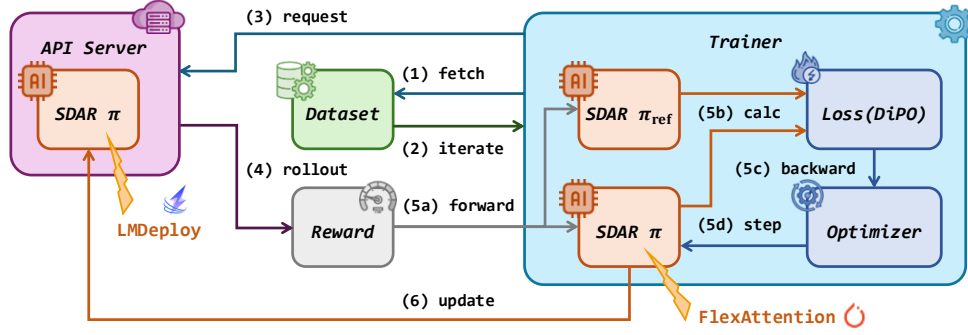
API Server

AI

SDAR $\pi$

LMDeploy

(3) request

(1) fetch

Dataset

(2) iterate

(4) rollout

Reward

(5a) forward

Trainer

AI

SDAR $\pi_{\text{ref}}$

(5b) calc

Loss(DiPO)

(5c) backward

AI

SDAR $\pi$

(5d) step

Optimizer

(6) update

FlexAttention